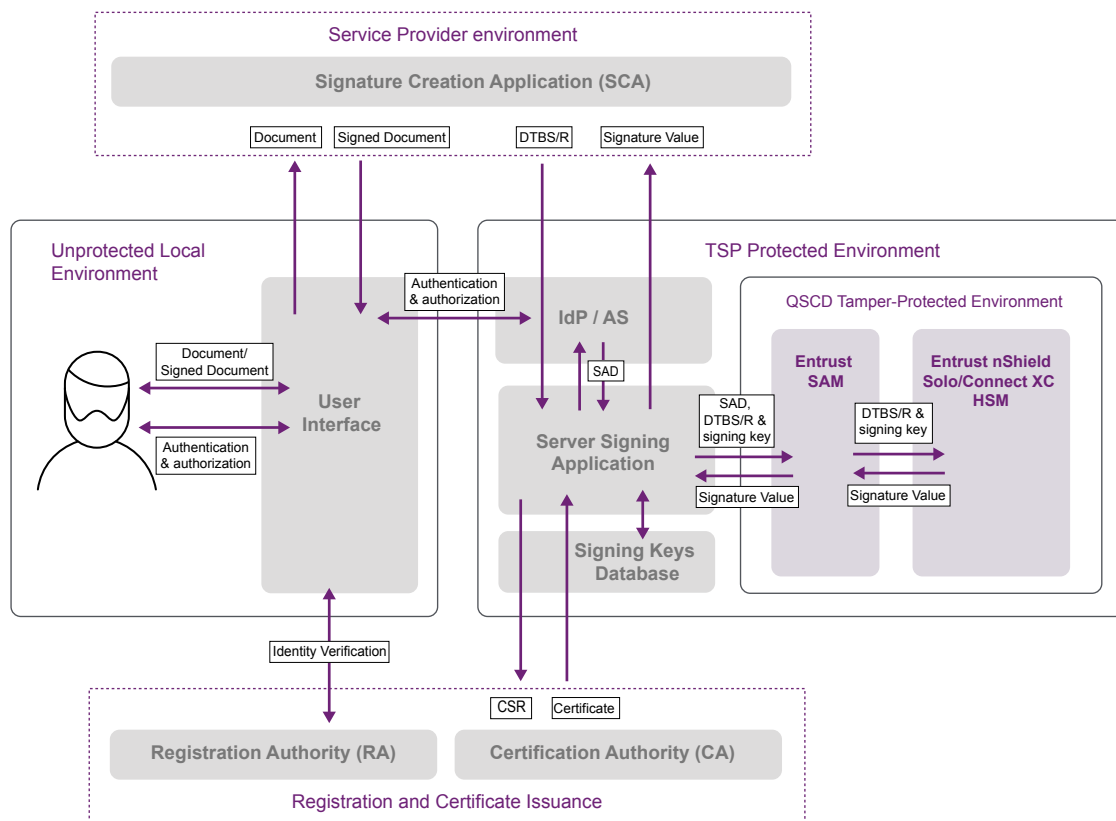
Service Provider environment

Signature Creation Application (SCA)

Document
Signed Document
DTBS/R
Signature Value

Unprotected Local Environment

Document/ Signed Document

Authentication & authorization

User Interface

Authentication & authorization

TSP Protected Environment

IdP / AS

SAD

Server Signing Application

Signing Keys Database

QSCD Tamper-Protected Environment

Entrust SAM

Entrust nShield Solo/Connect XC HSM

SAD, DTBS/R & signing key

Signature Value

DTBS/R & signing key

Signature Value

Identity Verification

CSR
Certificate

Registration Authority (RA)

Certification Authority (CA)

Registration and Certificate Issuance